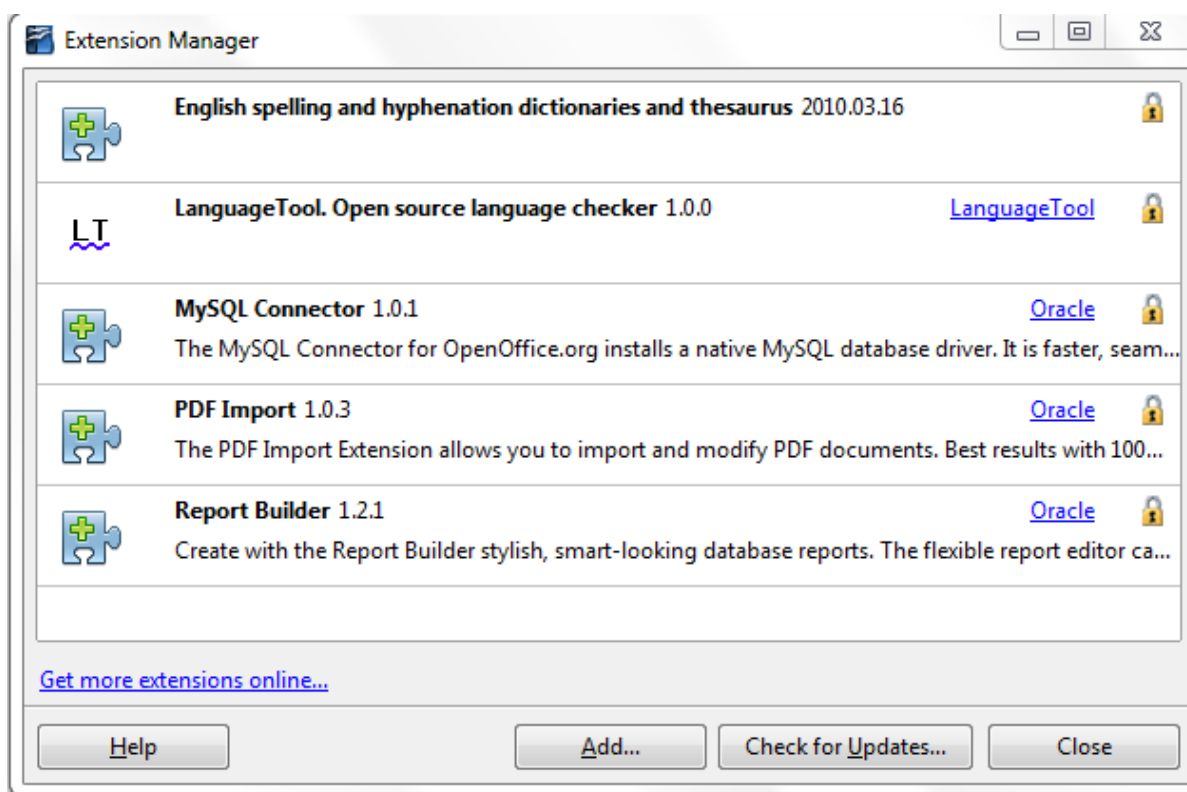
Extension Manager

**English spelling and hyphenation dictionaries and thesaurus** 2010.03.16

LT

**LanguageTool. Open source language checker** 1.0.0 LanguageTool

**MySQL Connector** 1.0.1 Oracle
The MySQL Connector for OpenOffice.org installs a native MySQL database driver. It is faster, seam...

**PDF Import** 1.0.3 Oracle
The PDF Import Extension allows you to import and modify PDF documents. Best results with 100...

**Report Builder** 1.2.1 Oracle
Create with the Report Builder stylish, smart-looking database reports. The flexible report editor ca...

Get more extensions online...

Help | Add... | Check for Updates... | Close